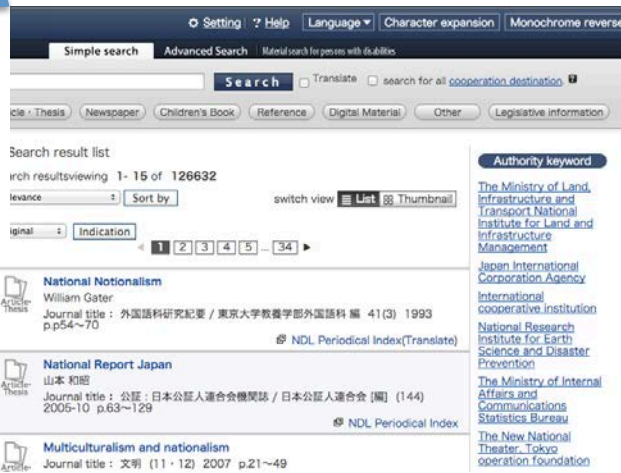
Setting ? Help Language ▾ Character expansion Monochrome reverse

Simple search Advanced Search Material search for persons with disabilities

Search Translate search for all cooperation destination

cle · Thesis Newspaper Children's Book Reference Digital Material Other Legislative information

Search result list

rch resultsviewing 1- 15 of 126632

levance Sort by

switch view List Thumbnail

iginal Indication

1 2 3 4 5 ... 34 ▸

Authority keyword

The Ministry of Land, Infrastructure and Transport National Institute for Land and Infrastructure Management

Japan International Corporation Agency

International cooperative institution

National Research Institute for Earth Science and Disaster Prevention

The Ministry of Internal Affairs and Communications Statistics Bureau

The New National Theater, Tokyo operation foundation

Article Thesis
National Notionalism
William Gater
Journal title : 外国語科研究紀要 / 東京大学教養学部外国語科 編 41(3) 1993 p.p54~70
NDL Periodical Index(Translate)

Article Thesis
National Report Japan
山本 和昭
Journal title : 公証 : 日本公証人連合会機関誌 / 日本公証人連合会 [編] (144) 2005-10 p.63~129
NDL Periodical Index

Article
Multiculturalism and nationalism
Journal title : 文明 (11・12) 2007 p.21~49